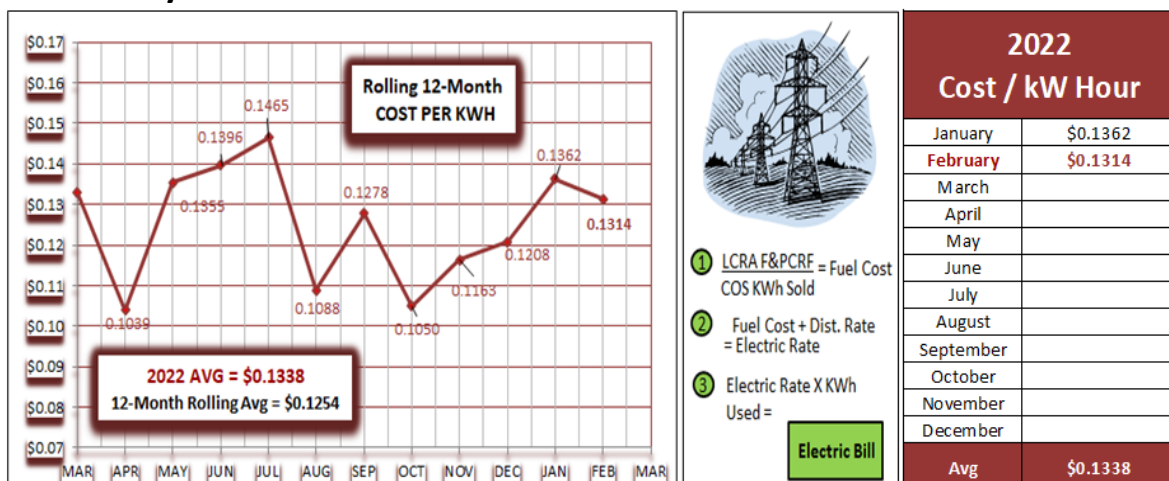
$0.17
$0.16
$0.15
$0.14
$0.13
$0.12
$0.11
$0.10
$0.09
$0.08
$0.07

Rolling 12-Month COST PER KWH

0.1465
0.1396
0.1355
0.1278
0.1362
0.1314
0.1039
0.1088
0.1050
0.1163
0.1208

2022 AVG = $0.1338
12-Month Rolling Avg = $0.1254

MAR APR MAY JUN JUL AUG SEP OCT NOV DEC JAN FEB MAR

1 LCRA F&PCRF / COS KWh Sold = Fuel Cost

2 Fuel Cost + Dist. Rate = Electric Rate

3 Electric Rate X KWh Used =

Electric Bill

| 2022 Cost / kW Hour | |
|---|---|
| January | $0.1362 |
| February | $0.1314 |
| March | |
| April | |
| May | |
| June | |
| July | |
| August | |
| September | |
| October | |
| November | |
| December | |
| Avg | $0.1338 |